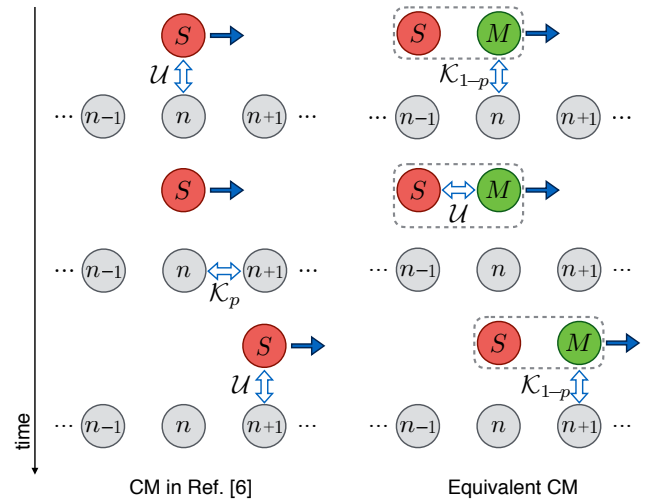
time

$S$
$\mathcal{U}$
$\cdots$ $n{-}1$ $n$ $n{+}1$ $\cdots$

$S$
$\cdots$ $n{-}1$ $n$ $n{+}1$ $\cdots$
$\mathcal{K}_p$

$S$
$\mathcal{U}$
$\cdots$ $n{-}1$ $n$ $n{+}1$ $\cdots$

CM in Ref. [6]

$S$ $M$
$\mathcal{K}_{1-p}$
$\cdots$ $n{-}1$ $n$ $n{+}1$ $\cdots$

$S$ $M$
$\mathcal{U}$
$\cdots$ $n{-}1$ $n$ $n{+}1$ $\cdots$

$S$ $M$
$\mathcal{K}_{1-p}$
$\cdots$ $n{-}1$ $n$ $n{+}1$ $\cdots$

Equivalent CM